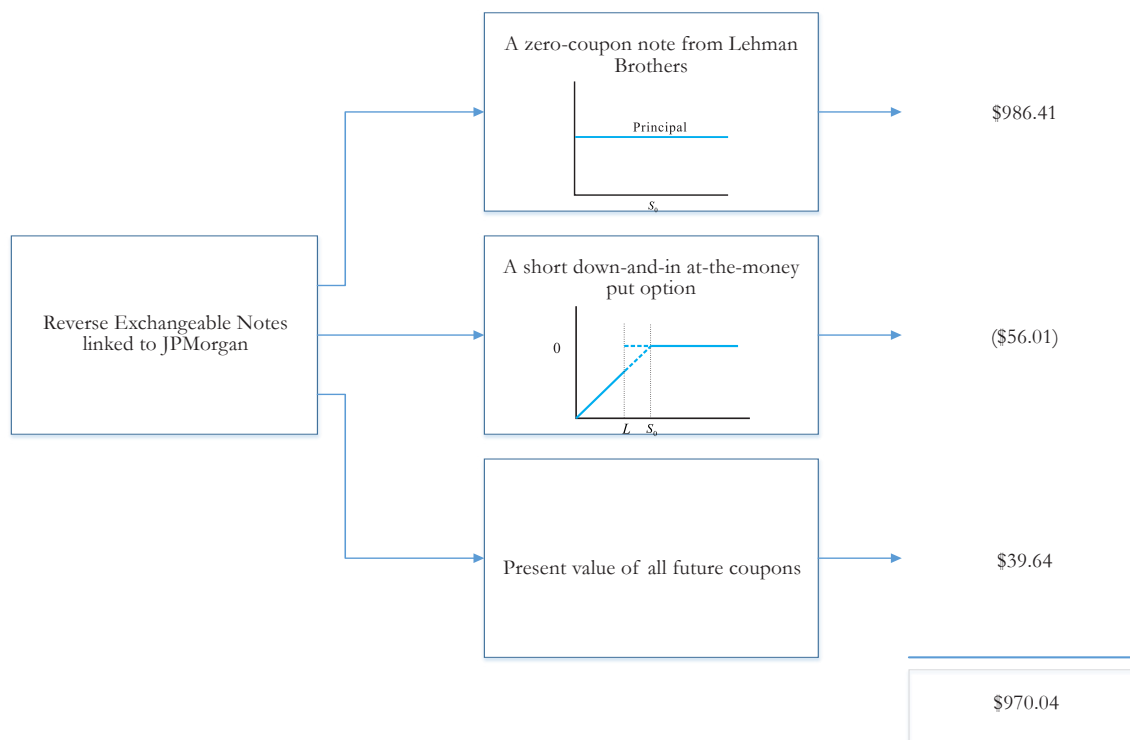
Reverse Exchangeable Notes linked to JPMorgan

A zero-coupon note from Lehman Brothers

Principal

$S_0$

$986.41

A short down-and-in at-the-money put option

0

$L$ $S_0$

($56.01)

Present value of all future coupons

$39.64

$970.04